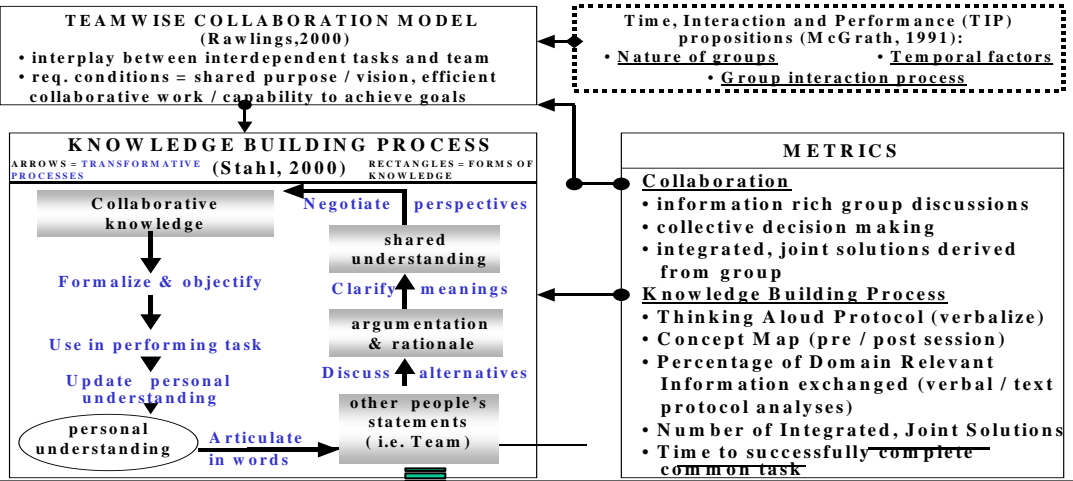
TEAMWISE COLLABORATION MODEL
(Rawlings,2000)
• interplay between interdependent tasks and team
• req. conditions = shared purpose / vision, efficient collaborative work / capability to achieve goals

Time, Interaction and Performance (TIP) propositions (McGrath, 1991):
• Nature of groups • Temporal factors
• Group interaction process

KNOWLEDGE BUILDING PROCESS
ARROWS = TRANSFORMATIVE PROCESSES (Stahl, 2000) RECTANGLES = FORMS OF KNOWLEDGE

Collaborative knowledge
Formalize & objectify
Use in performing task
Update personal understanding
personal understanding
Articulate in words
other people's statements (i.e. Team)
Discuss alternatives
argumentation & rationale
Clarify meanings
shared understanding
Negotiate perspectives

METRICS
Collaboration
• information rich group discussions
• collective decision making
• integrated, joint solutions derived from group
Knowledge Building Process
• Thinking Aloud Protocol (verbalize)
• Concept Map (pre / post session)
• Percentage of Domain Relevant Information exchanged (verbal / text protocol analyses)
• Number of Integrated, Joint Solutions
• Time to successfully complete common task